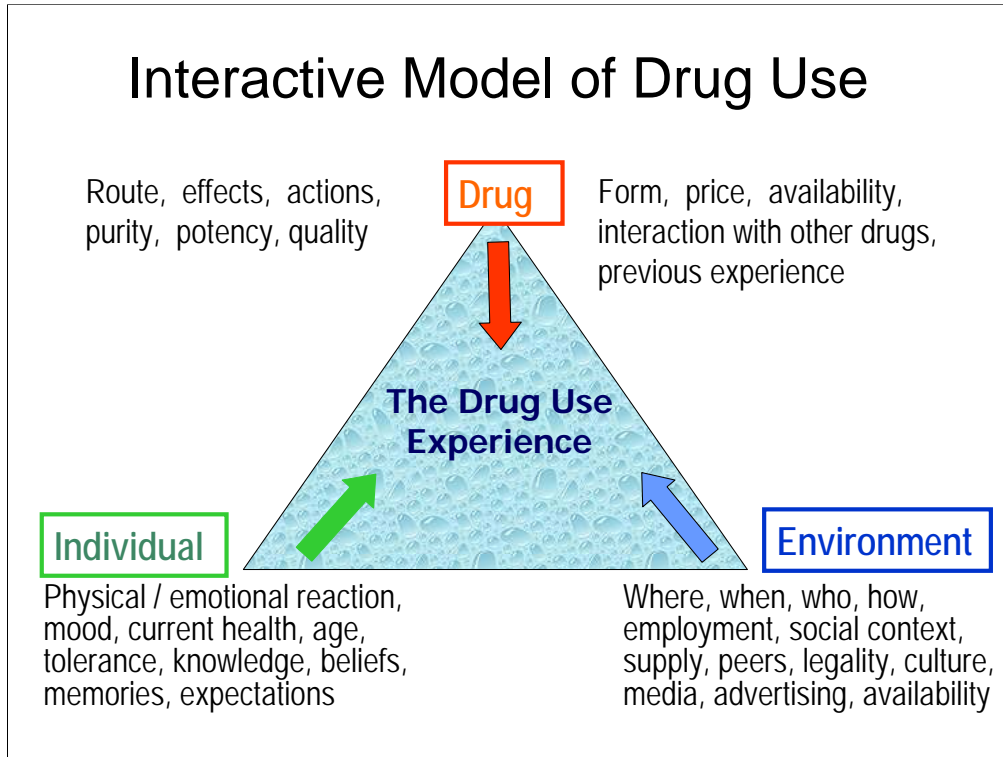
Interactive Model of Drug Use

Route, effects, actions, purity, potency, quality

Drug

Form, price, availability, interaction with other drugs, previous experience

The Drug Use Experience

Individual

Environment

Physical / emotional reaction, mood, current health, age, tolerance, knowledge, beliefs, memories, expectations

Where, when, who, how, employment, social context, supply, peers, legality, culture, media, advertising, availability